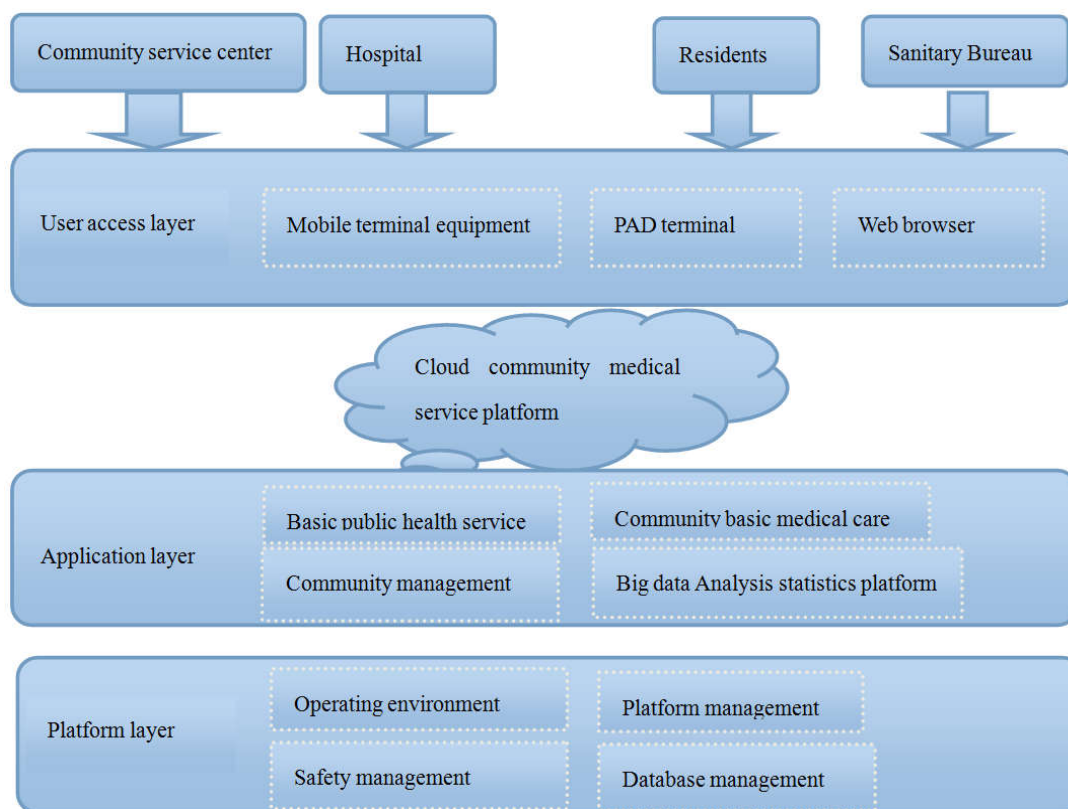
Community service center

Hospital

Residents

Sanitary Bureau

User access layer

Mobile terminal equipment

PAD terminal

Web browser

Cloud community medical service platform

Application layer

Basic public health service

Community basic medical care

Community management

Big data Analysis statistics platform

Platform layer

Operating environment

Platform management

Safety management

Database management